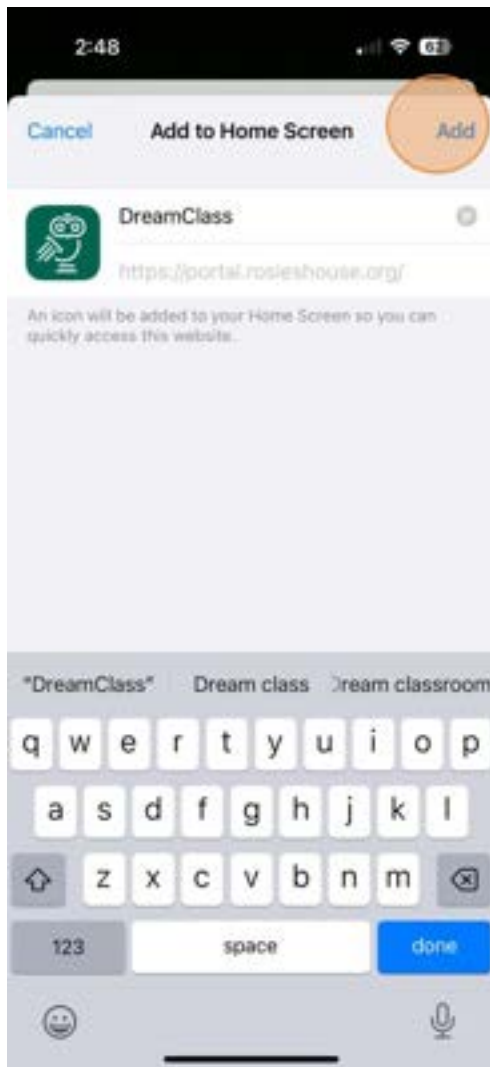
2:48

62

Cancel Add to Home Screen Add

DreamClass

https://portal.rosieshouse.org/

An icon will be added to your Home Screen so you can quickly access this website.

"DreamClass" Dream class ream classroom

q w e r t y u i o p

a s d f g h j k l

z x c v b n m

123 space done